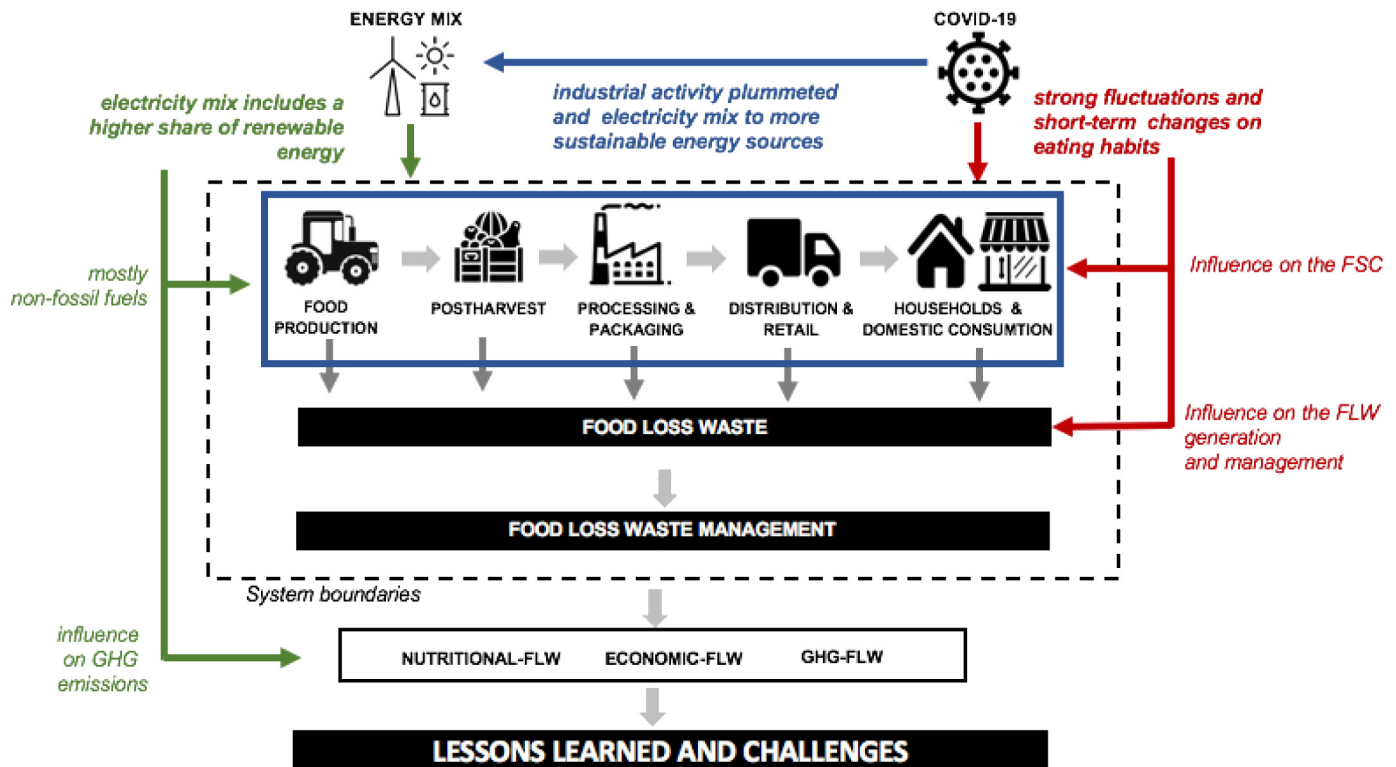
ENERGY MIX

COVID-19

electricity mix includes a higher share of renewable energy

industrial activity plummeted and electricity mix to more sustainable energy sources

strong fluctuations and short-term changes on eating habits

mostly non-fossil fuels

FOOD PRODUCTION

POSTHARVEST

PROCESSING & PACKAGING

DISTRIBUTION & RETAIL

HOUSEHOLDS & DOMESTIC CONSUMTION

Influence on the FSC

FOOD LOSS WASTE

Influence on the FLW generation and management

FOOD LOSS WASTE MANAGEMENT

System boundaries

influence on GHG emissions

NUTRITIONAL-FLW

ECONOMIC-FLW

GHG-FLW

LESSONS LEARNED AND CHALLENGES